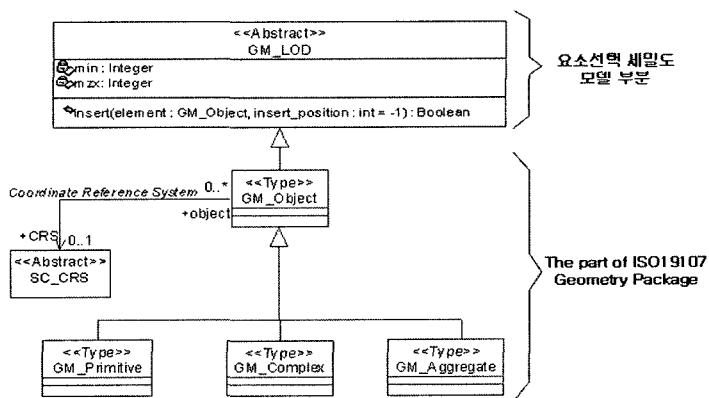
<<Abstract>>
GM_LOD

min: Integer
mzx: Integer

insert(element : GM_Object, insert_position : int = -1) : Boolean

요소선택 세밀도 모델 부분

Coordinate Reference System 0..*

<<Type>>
GM_Object

+object

+CRS 0..1

<<Abstract>>
SC_CRS

The part of ISO19107 Geometry Package

<<Type>>
GM_Primitive

<<Type>>
GM_Complex

<<Type>>
GM_Aggregate